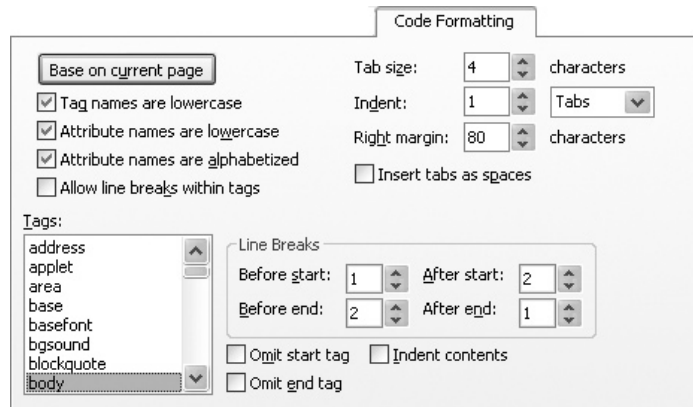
Code Formatting

Base on current page

Tag names are lowercase

Attribute names are lowercase

Attribute names are alphabetized

Allow line breaks within tags

Tab size: 4 characters

Indent: 1 Tabs

Right margin: 80 characters

Insert tabs as spaces

Tags:

address
applet
area
base
basefont
bgsound
blockquote
body

Line Breaks

Before start: 1

After start: 2

Before end: 2

After end: 1

Omit start tag

Indent contents

Omit end tag